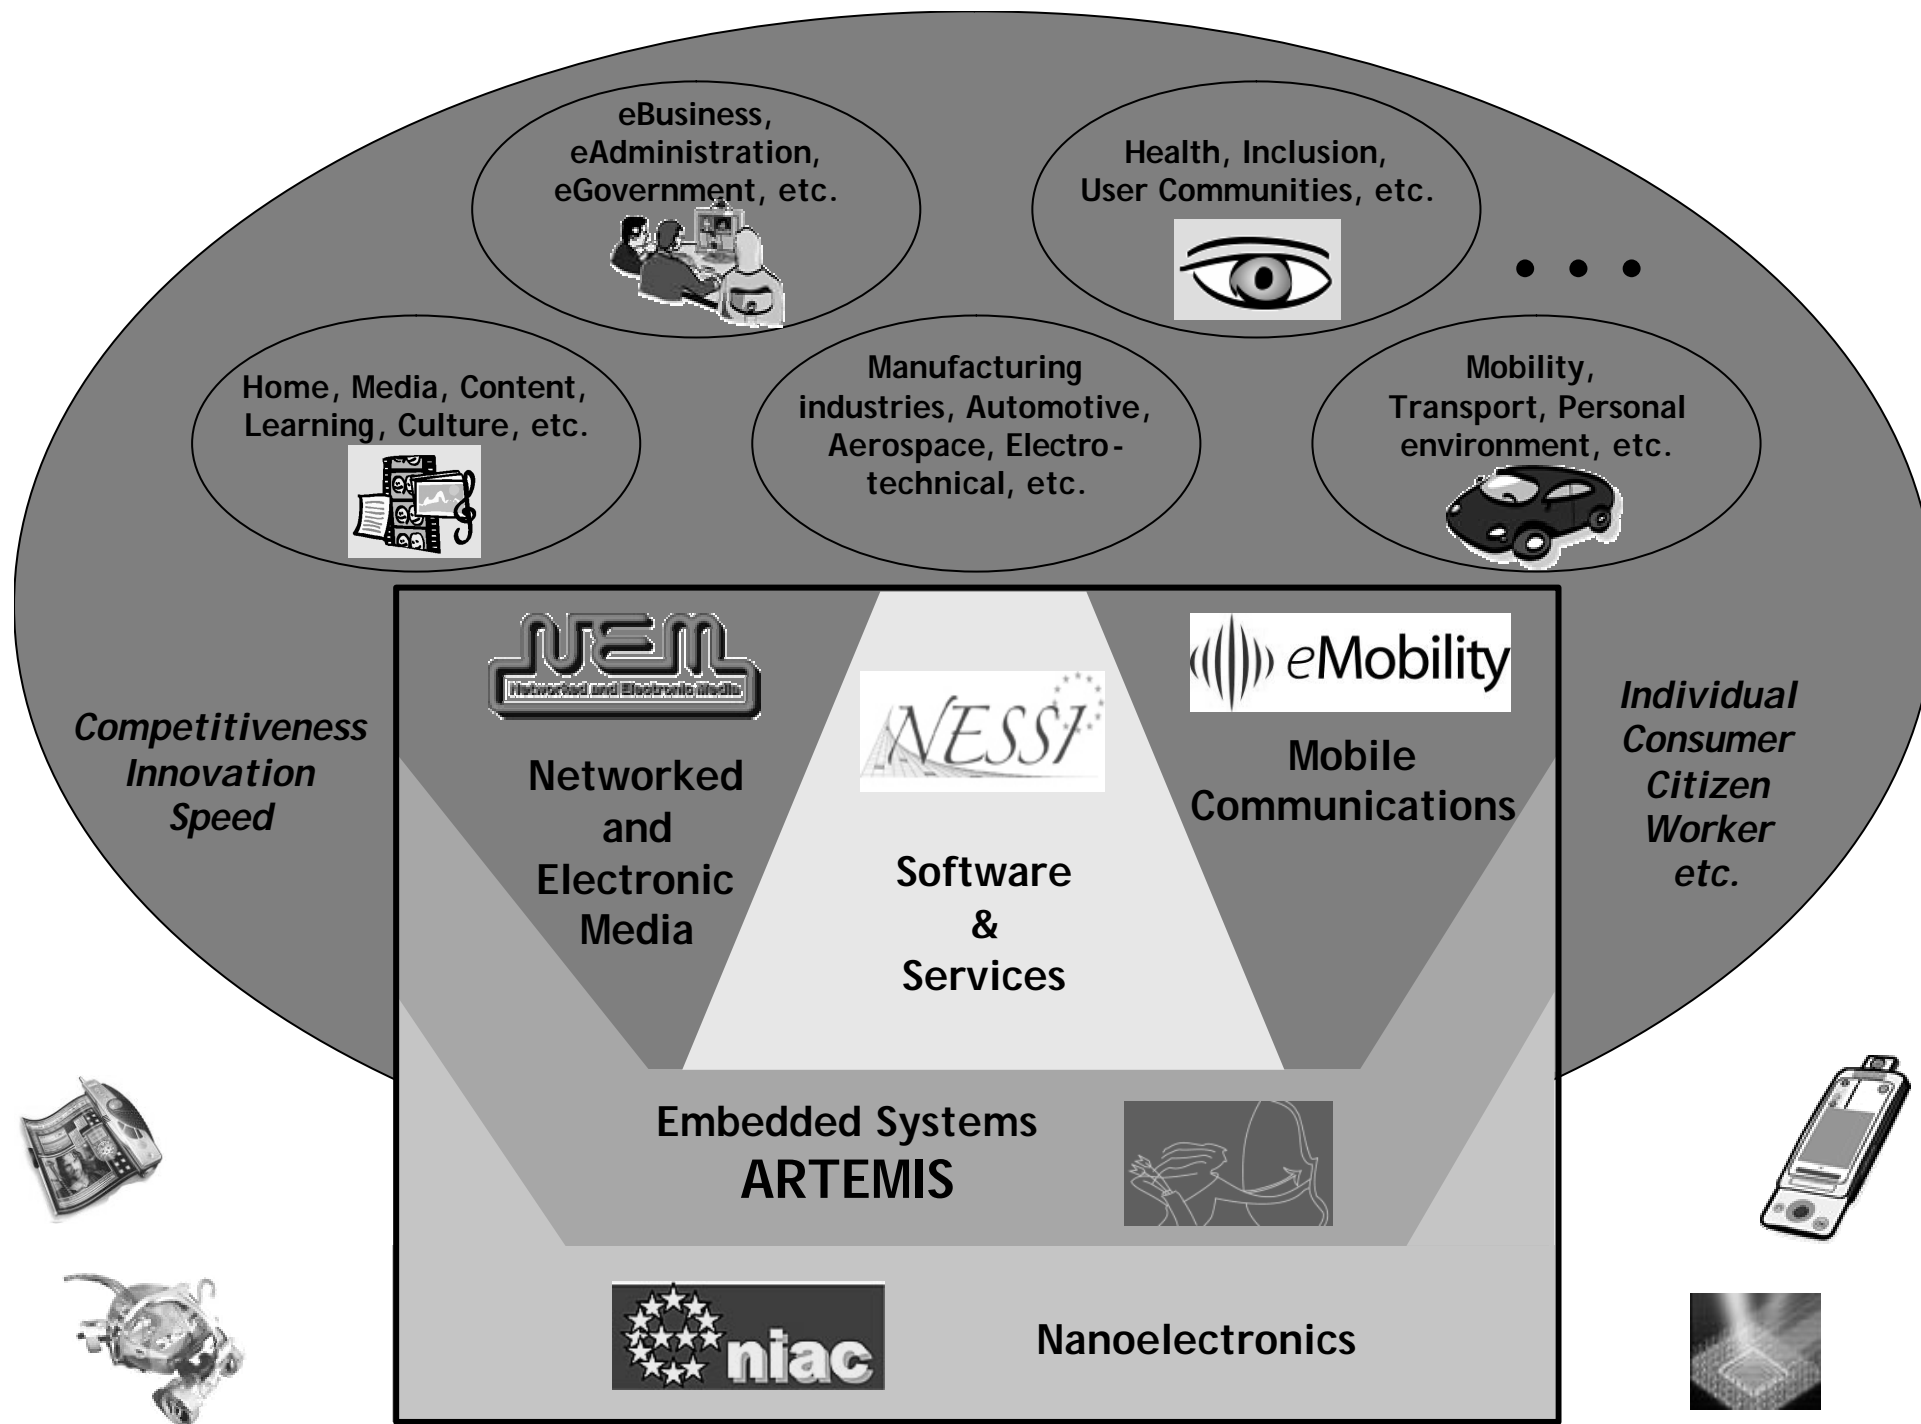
eBusiness, eAdministration, eGovernment, etc.

Health, Inclusion, User Communities, etc.

• • •

Home, Media, Content, Learning, Culture, etc.

Manufacturing industries, Automotive, Aerospace, Electrotechnical, etc.

Mobility, Transport, Personal environment, etc.

Competitiveness
Innovation
Speed

NEM
Networked and Electronic Media

Networked and Electronic Media

NESSI

Software & Services

eMobility

Mobile Communications

Individual
Consumer
Citizen
Worker
etc.

Embedded Systems
ARTEMIS

niac

Nanoelectronics